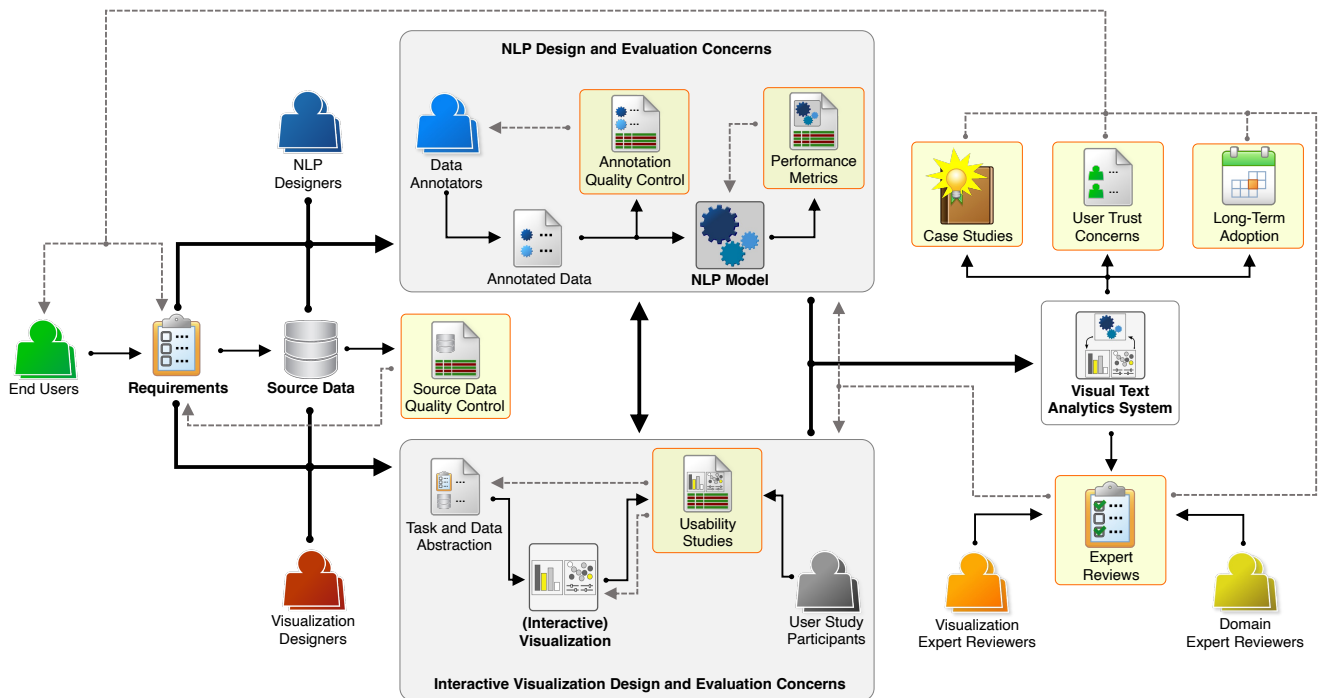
NLP Design and Evaluation Concerns

NLP Designers

Data Annotators

Annotation Quality Control

Performance Metrics

Annotated Data

NLP Model

Case Studies

User Trust Concerns

Long-Term Adoption

End Users

Requirements

Source Data

Source Data Quality Control

Visual Text Analytics System

Task and Data Abstraction

Usability Studies

(Interactive) Visualization

User Study Participants

Expert Reviews

Visualization Designers

Visualization Expert Reviewers

Domain Expert Reviewers

Interactive Visualization Design and Evaluation Concerns